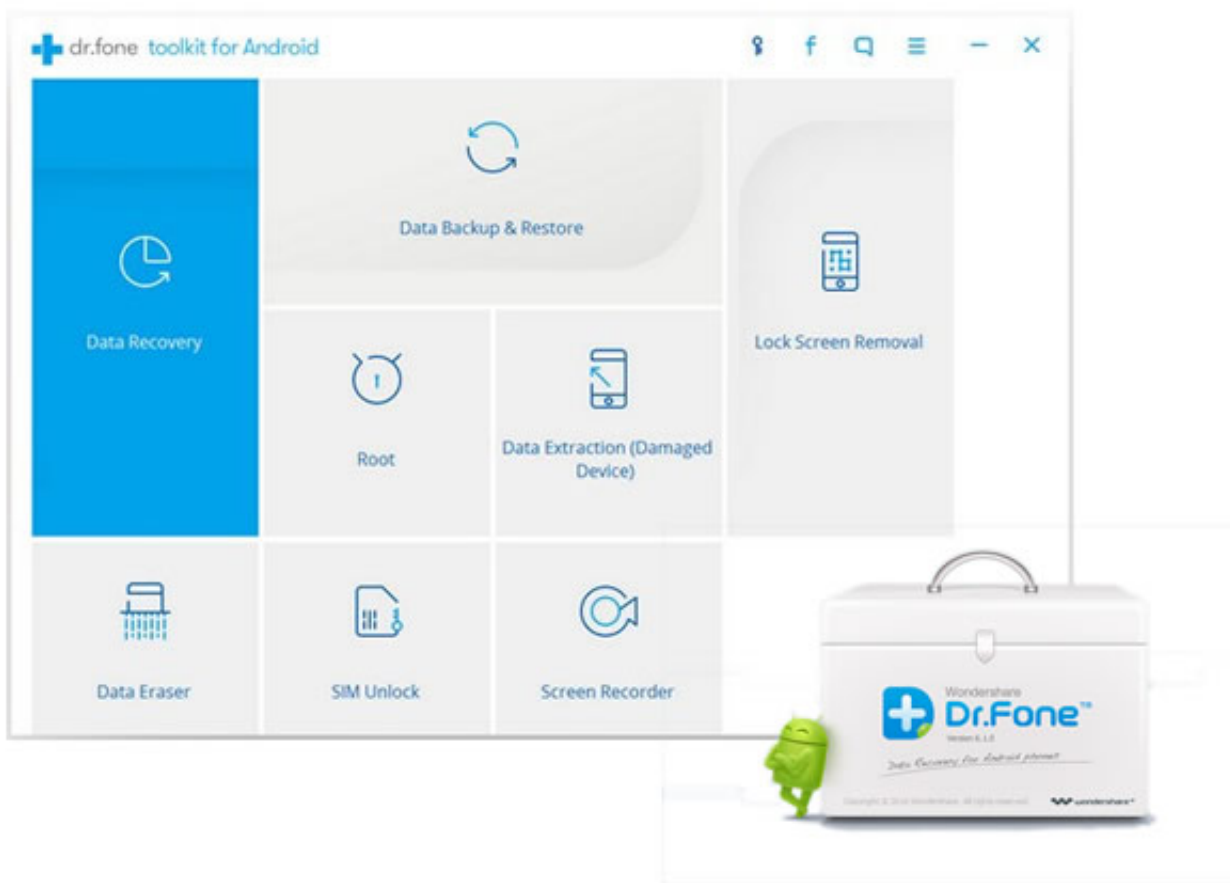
dr.fone toolkit for Android

Data Recovery

Data Backup & Restore

Lock Screen Removal

Root

Data Extraction (Damaged Device)

Data Eraser

SIM Unlock

Screen Recorder

Wondershare
Dr.Fone™
Version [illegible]
Data Recovery for Android phones

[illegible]

wondershare